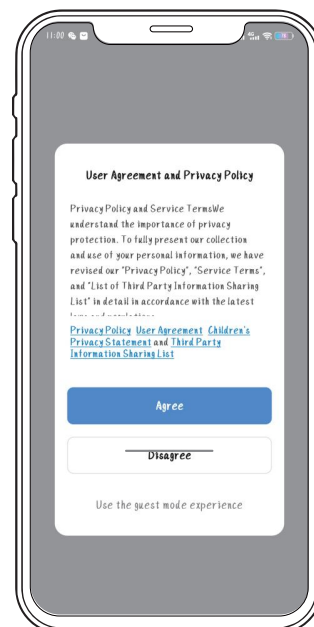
11:00

User Agreement and Privacy Policy

Privacy Policy and Service TermsWe understand the importance of privacy protection. To fully present our collection and use of your personal information, we have revised our "Privacy Policy", "Service Terms", and "List of Third Party Information Sharing List" in detail in accordance with the latest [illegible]

Privacy Policy User Agreement Children's Privacy Statement and Third Party Information Sharing List

Agree

Disagree

Use the guest mode experience